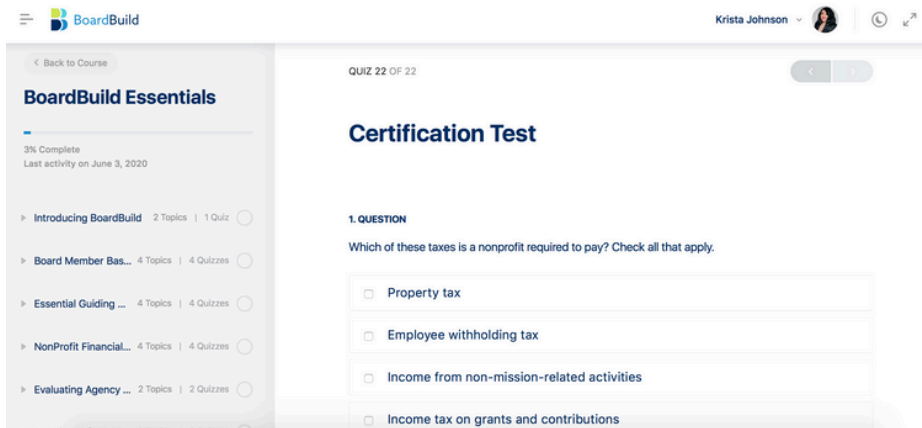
BoardBuild

Krista Johnson

< Back to Course

BoardBuild Essentials

3% Complete
Last activity on June 3, 2020

Introducing BoardBuild 2 Topics | 1 Quiz

Board Member Bas... 4 Topics | 4 Quizzes

Essential Guiding ... 4 Topics | 4 Quizzes

NonProfit Financial... 4 Topics | 4 Quizzes

Evaluating Agency ... 2 Topics | 2 Quizzes

QUIZ 22 OF 22

Certification Test

1. QUESTION

Which of these taxes is a nonprofit required to pay? Check all that apply.

Property tax

Employee withholding tax

Income from non-mission-related activities

Income tax on grants and contributions